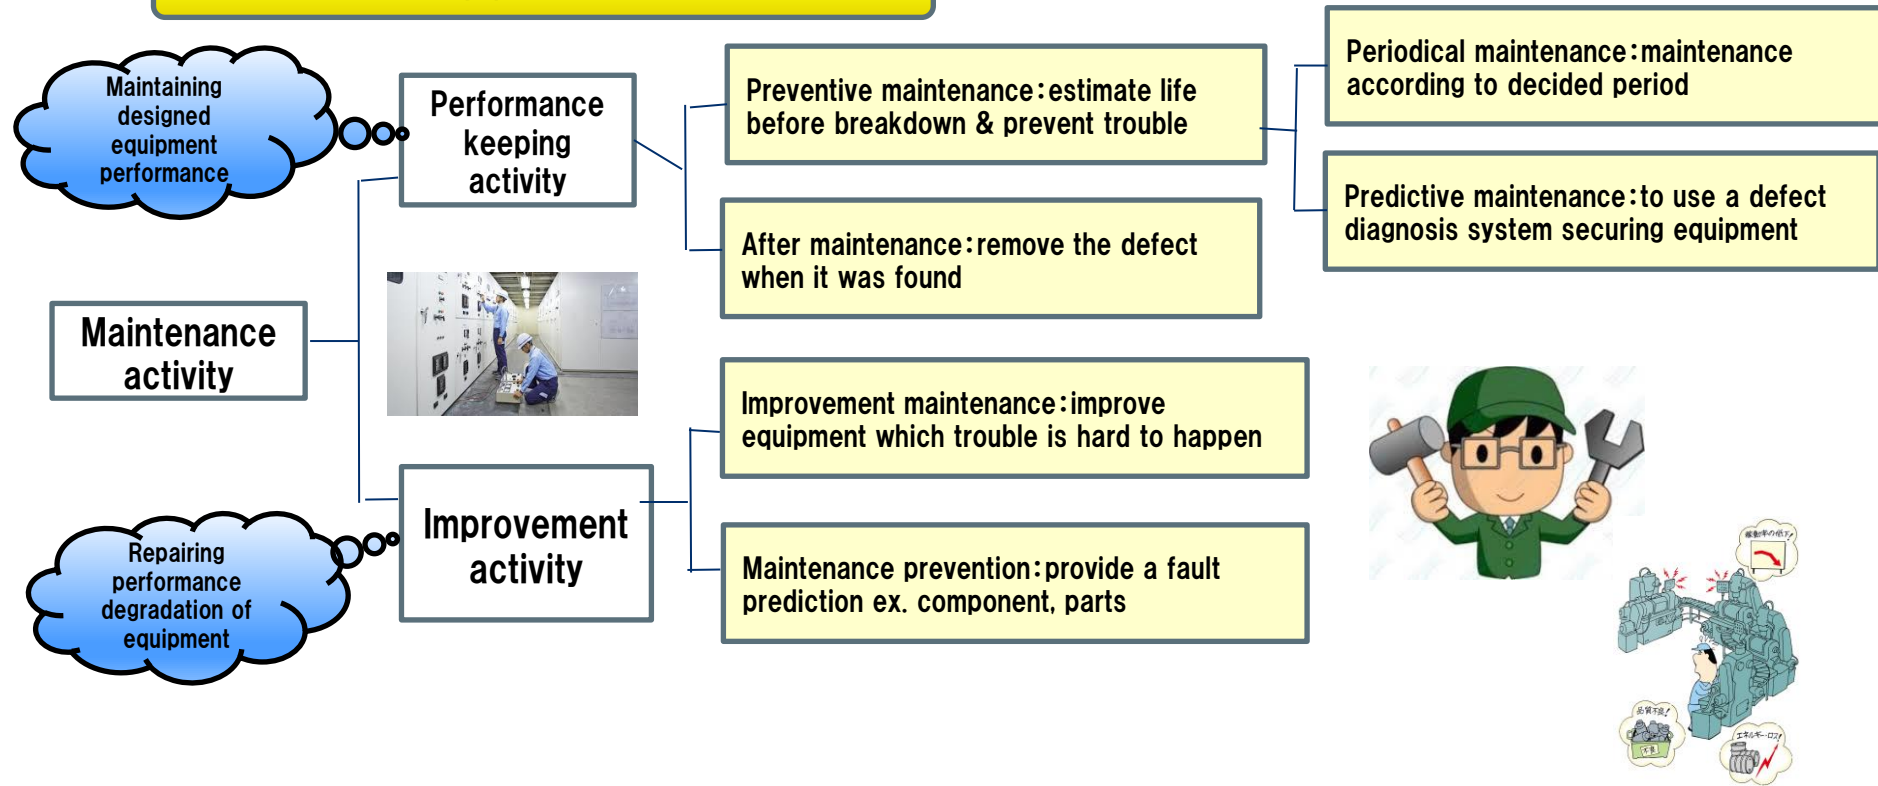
Maintaining designed equipment performance

Performance keeping activity

Preventive maintenance:estimate life before breakdown & prevent trouble

Periodical maintenance:maintenance according to decided period

Predictive maintenance:to use a defect diagnosis system securing equipment

After maintenance:remove the defect when it was found

Maintenance activity

Improvement maintenance:improve equipment which trouble is hard to happen

Repairing performance degradation of equipment

Improvement activity

Maintenance prevention:provide a fault prediction ex. component, parts

稼動率の低下

品質不良

不良

エネルギーロス